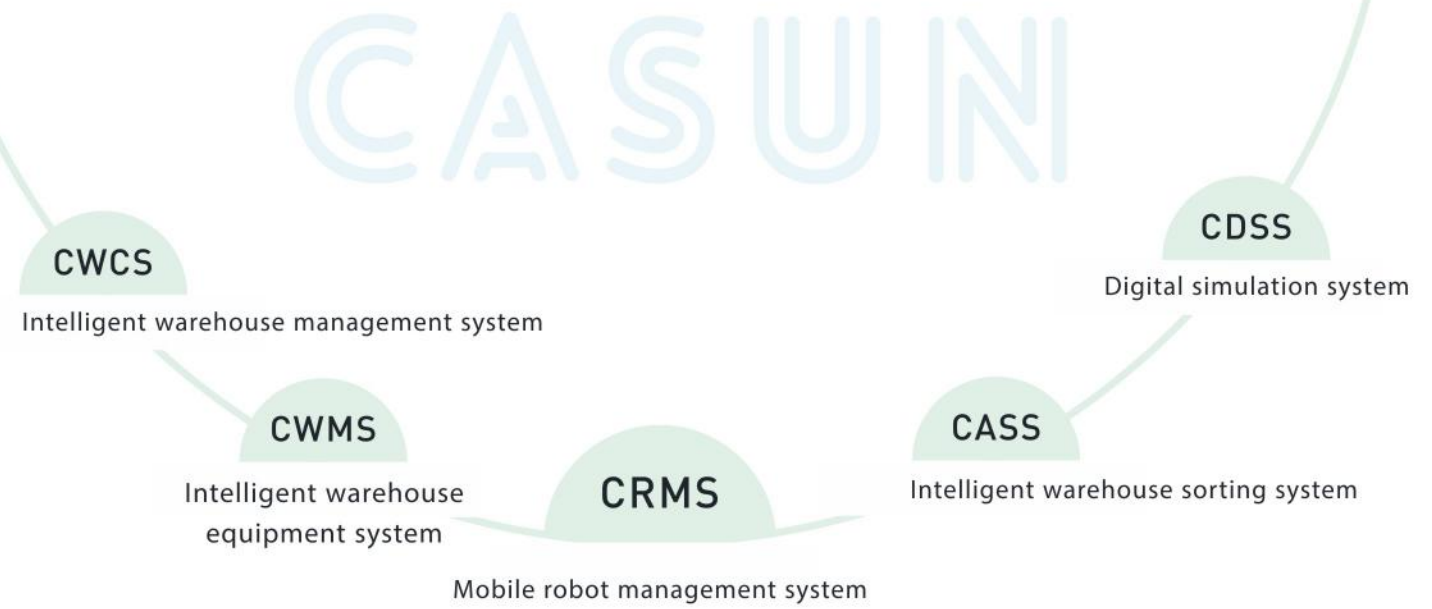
CASUN

CDSS
Digital simulation system

CWCS
Intelligent warehouse management system

CWMS
Intelligent warehouse equipment system

CRMS
Mobile robot management system

CASS
Intelligent warehouse sorting system